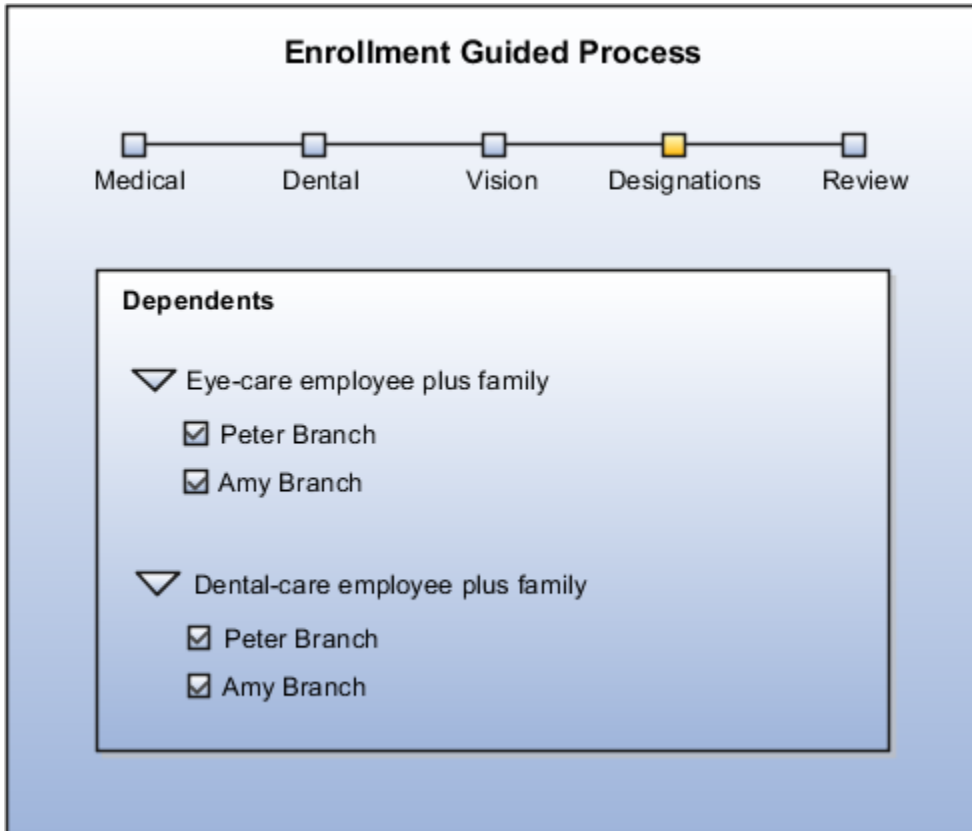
Enrollment Guided Process

Medical Dental Vision Designations Review

Dependents

Eye-care employee plus family

☑ Peter Branch

☑ Amy Branch

Dental-care employee plus family

☑ Peter Branch

☑ Amy Branch